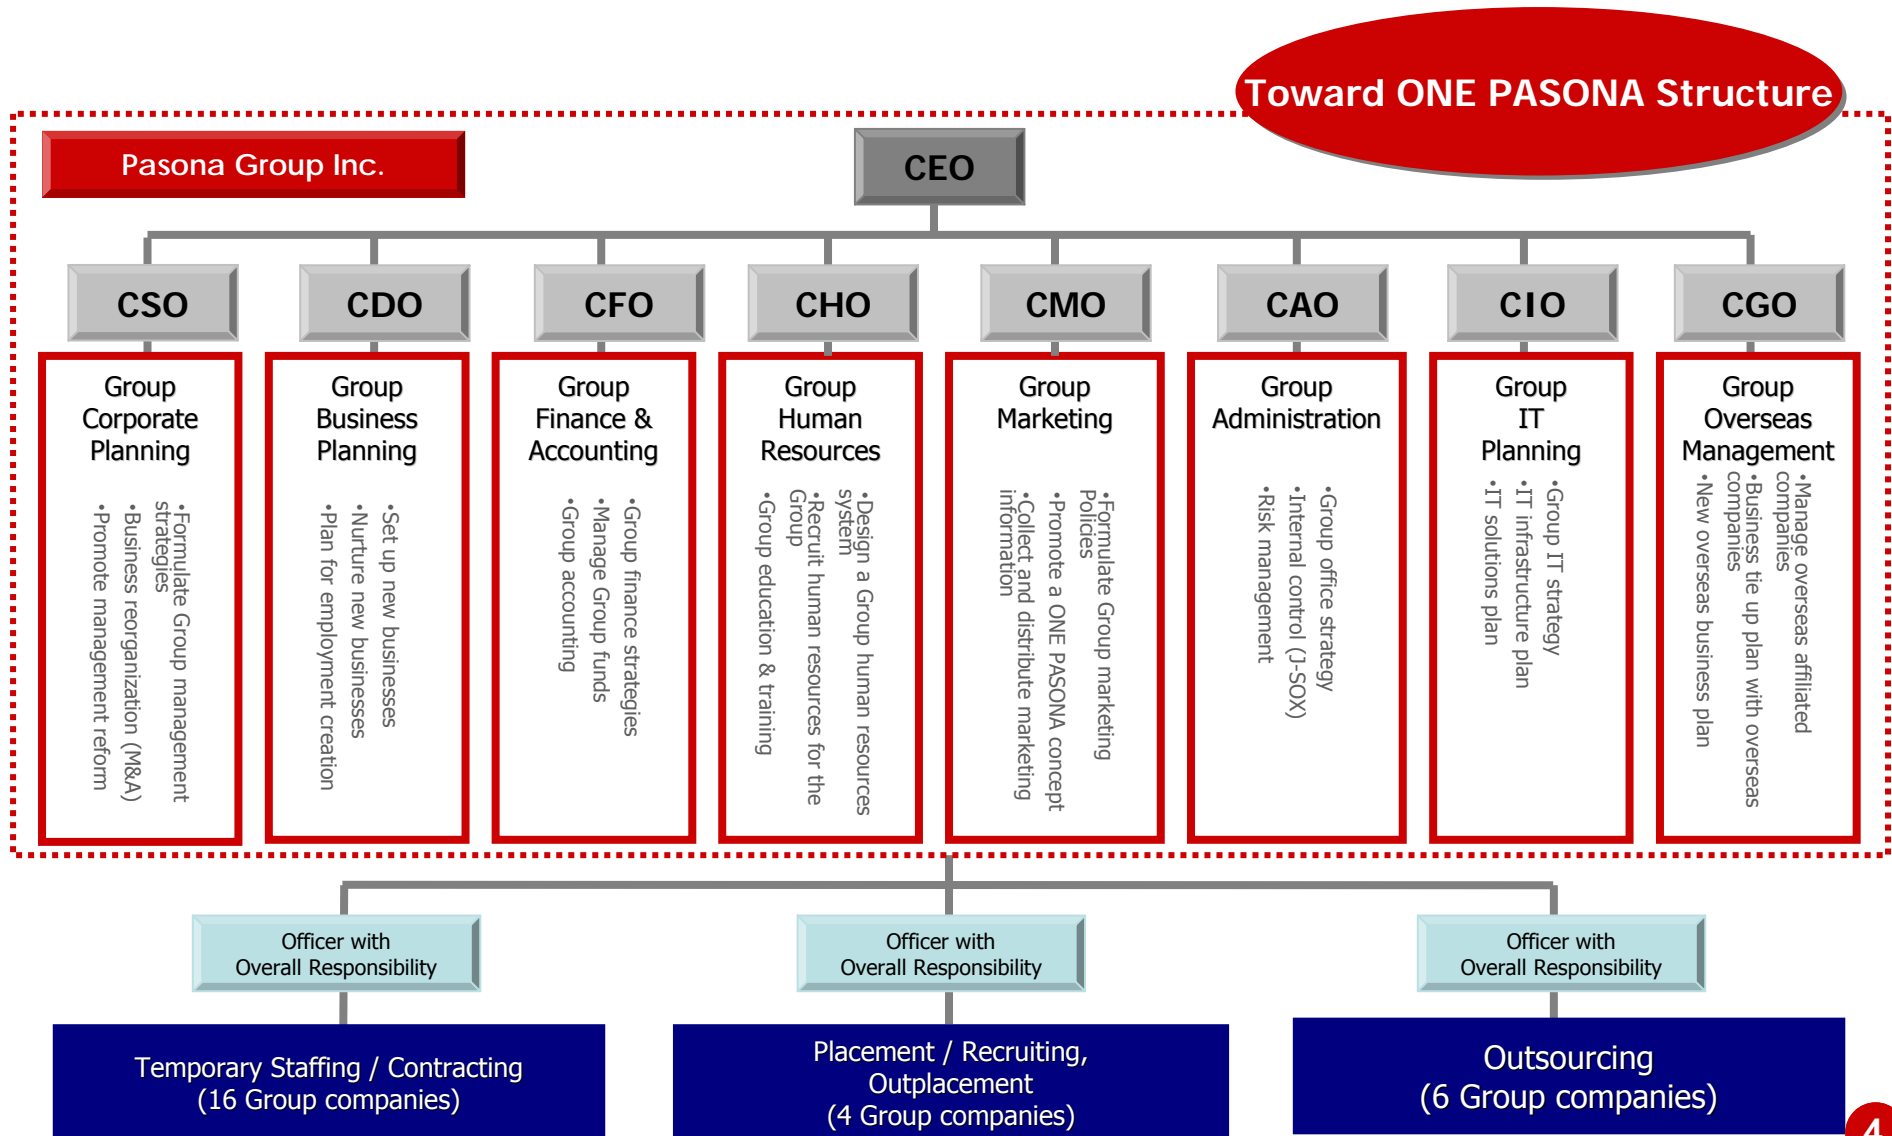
Toward ONE PASONA Structure

Pasona Group Inc.

CEO

CSO

Group Corporate Planning

•Formulate Group management strategies
•Business reorganization (M&A)
•Promote management reform

CDO

Group Business Planning

•Set up new businesses
•Nurture new businesses
•Plan for employment creation

CFO

Group Finance & Accounting

•Group finance strategies
•Manage Group funds
•Group accounting

CHO

Group Human Resources

•Design a Group human resources system
•Recruit human resources for the Group
•Group education & training

CMO

Group Marketing

•Formulate Group marketing Policies
•Promote a ONE PASONA concept
•Collect and distribute marketing information

CAO

Group Administration

•Group office strategy
•Internal control (J-SOX)
•Risk management

CIO

Group IT Planning

•Group IT strategy
•IT infrastructure plan
•IT solutions plan

CGO

Group Overseas Management

•Manage overseas affiliated companies
•Business tie up plan with overseas companies
•New overseas business plan

Officer with Overall Responsibility

Officer with Overall Responsibility

Officer with Overall Responsibility

Temporary Staffing / Contracting (16 Group companies)

Placement / Recruiting, Outplacement (4 Group companies)

Outsourcing (6 Group companies)

4